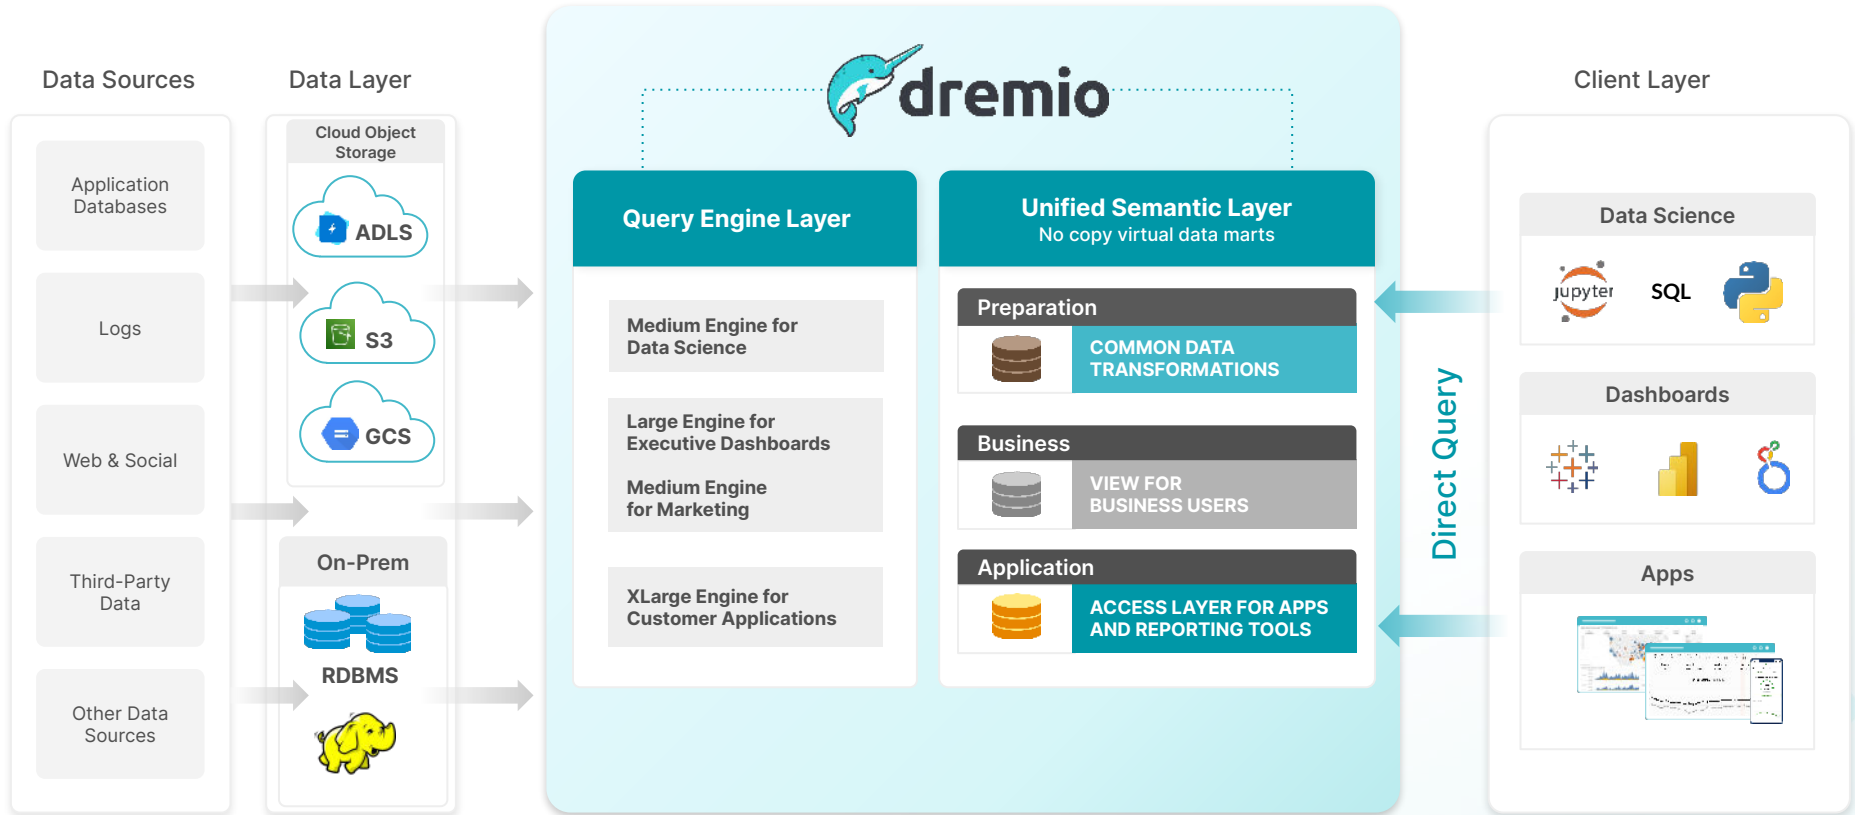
Data Sources

Application Databases

Logs

Web & Social

Third-Party Data

Other Data Sources

Data Layer

Cloud Object Storage

ADLS

S3

GCS

On-Prem

RDBMS

dremio

Query Engine Layer

Medium Engine for Data Science

Large Engine for Executive Dashboards

Medium Engine for Marketing

XLarge Engine for Customer Applications

Unified Semantic Layer
No copy virtual data marts

Preparation

COMMON DATA TRANSFORMATIONS

Business

VIEW FOR BUSINESS USERS

Application

ACCESS LAYER FOR APPS AND REPORTING TOOLS

Direct Query

Client Layer

Data Science

jupyter

SQL

Dashboards

Apps